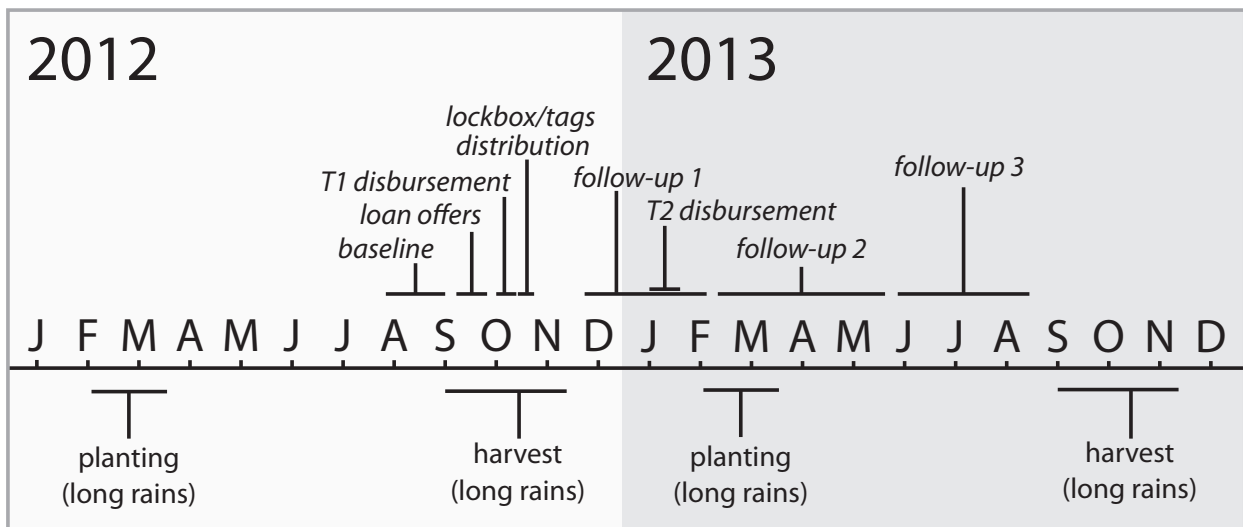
2012

2013

lockbox/tags distribution

T1 disbursement

loan offers

baseline

follow-up 1

T2 disbursement

follow-up 2

follow-up 3

J F M A M J J A S O N D J F M A M J J A S O N D

planting (long rains)

harvest (long rains)

planting (long rains)

harvest (long rains)